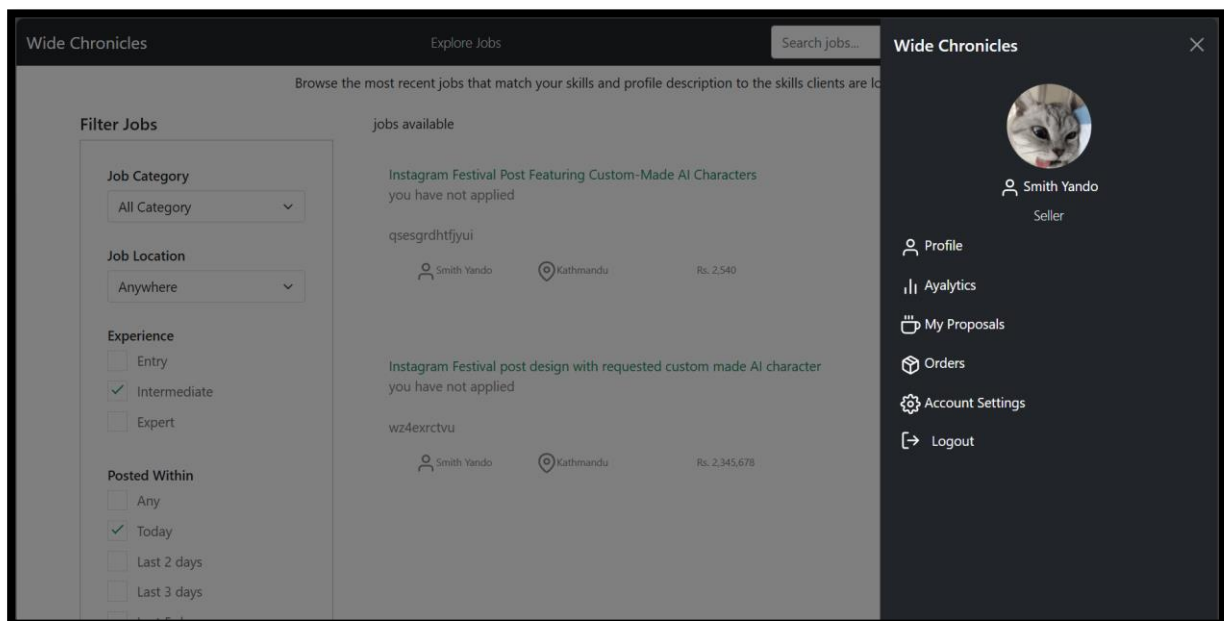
Wide Chronicles

Explore Jobs

Search jobs...

Browse the most recent jobs that match your skills and profile description to the skills clients are lo

Filter Jobs

Job Category

All Category

Job Location

Anywhere

Experience

Entry

Intermediate

Expert

Posted Within

Any

Today

Last 2 days

Last 3 days

jobs available

Instagram Festival Post Featuring Custom-Made AI Characters

you have not applied

qsesgrdhtfjyui

Smith Yando Kathmandu Rs. 2,540

Instagram Festival post design with requested custom made AI character

you have not applied

wz4exrctvu

Smith Yando Kathmandu Rs. 2,345,678

Wide Chronicles

Smith Yando

Seller

Profile

Ayalytics

My Proposals

Orders

Account Settings

Logout